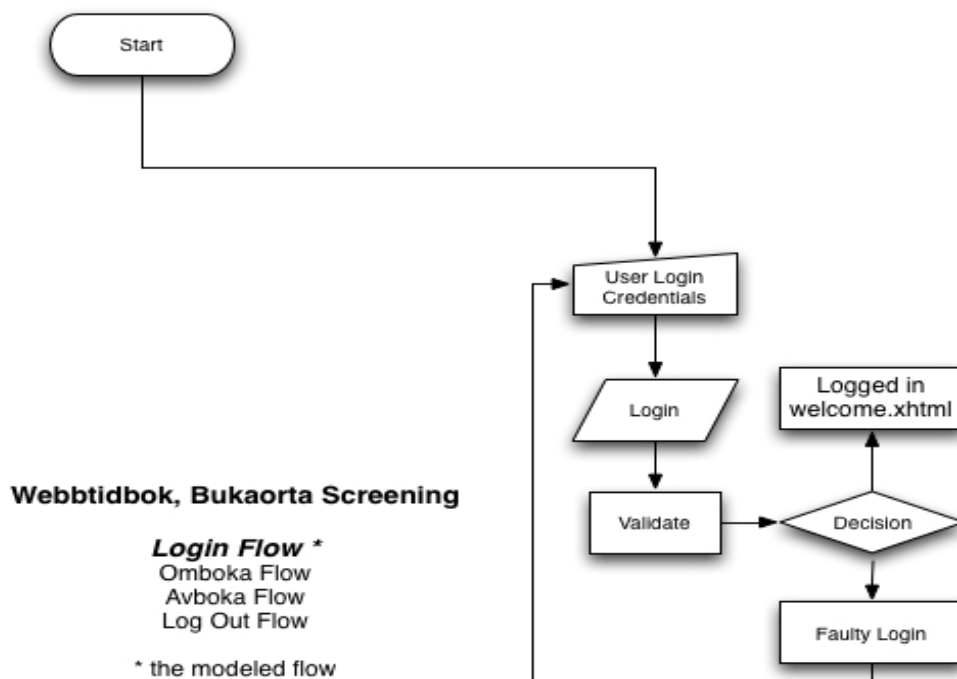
Start

User Login Credentials

Login

Logged in welcome.xhtml

Validate

Decision

Faulty Login

Webbtidbok, Bukaorta Screening

*Login Flow \**
Omboka Flow
Avboka Flow
Log Out Flow

\* the modeled flow